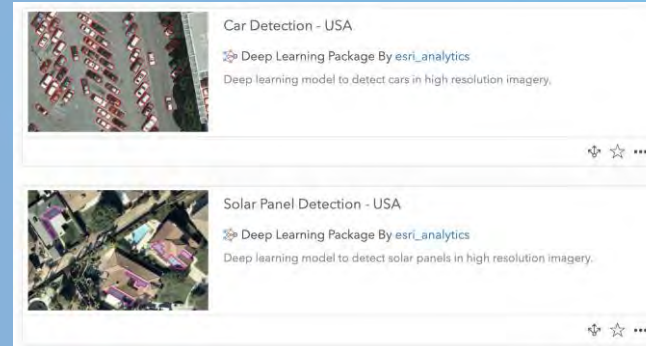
Car Detection - USA

Deep Learning Package By esri_analytics

Deep learning model to detect cars in high resolution imagery.

Solar Panel Detection - USA

Deep Learning Package By esri_analytics

Deep learning model to detect solar panels in high resolution imagery.